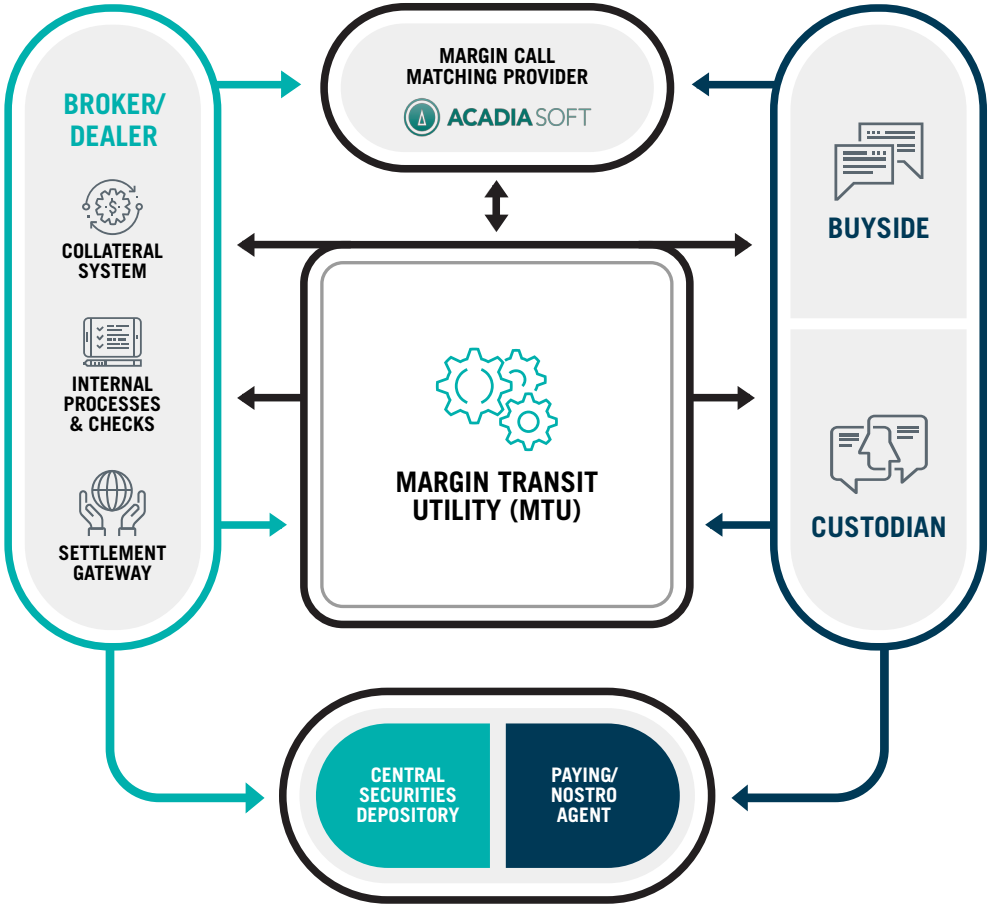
MARGIN CALL MATCHING PROVIDER

ACADIASOFT

BROKER/ DEALER

COLLATERAL SYSTEM

INTERNAL PROCESSES & CHECKS

SETTLEMENT GATEWAY

MARGIN TRANSIT UTILITY (MTU)

BUYSIDE

CUSTODIAN

CENTRAL SECURITIES DEPOSITORY

PAYING/ NOSTRO AGENT